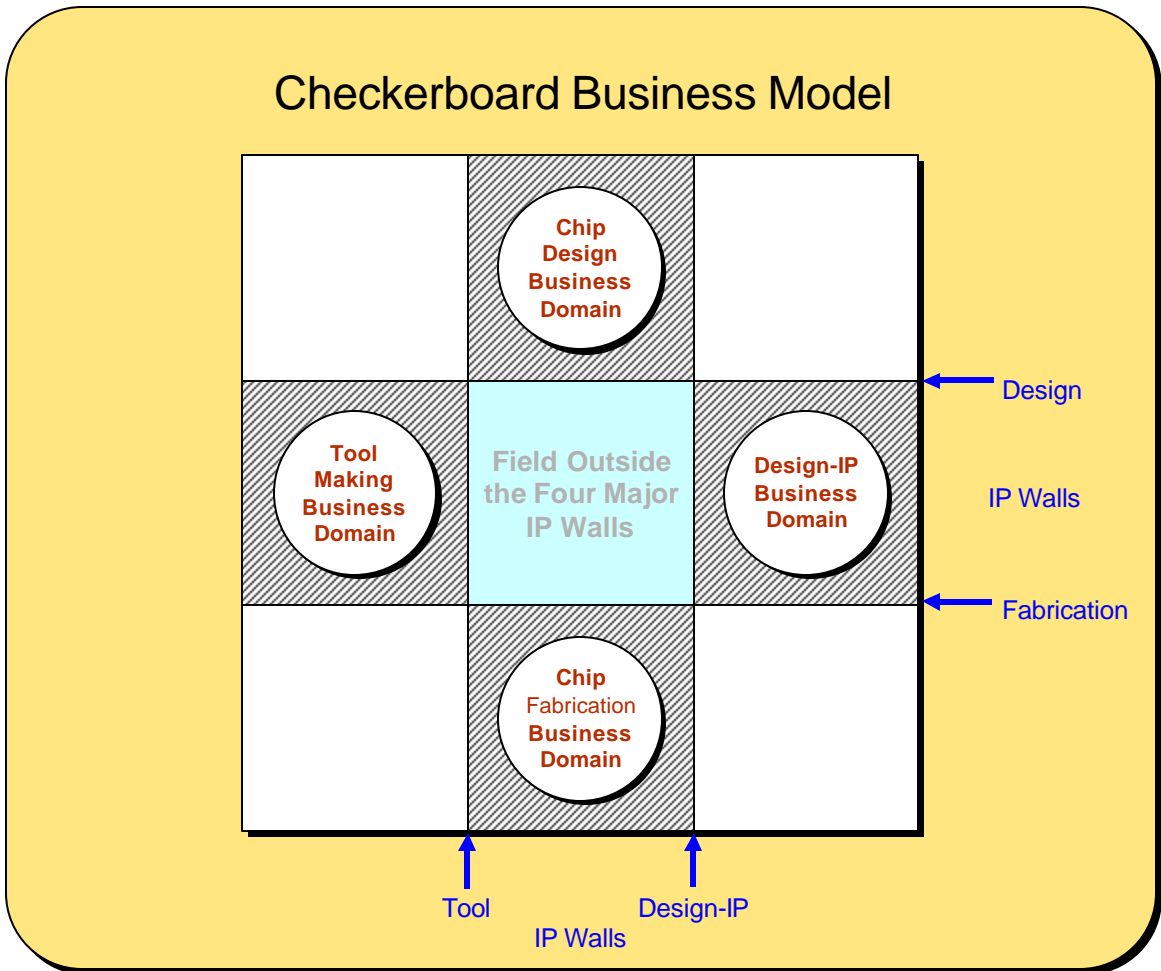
Checkerboard Business Model

Chip Design Business Domain

Design

Tool Making Business Domain

Field Outside the Four Major IP Walls

Design-IP Business Domain

IP Walls

Fabrication

Chip Fabrication Business Domain

Tool

Design-IP

IP Walls